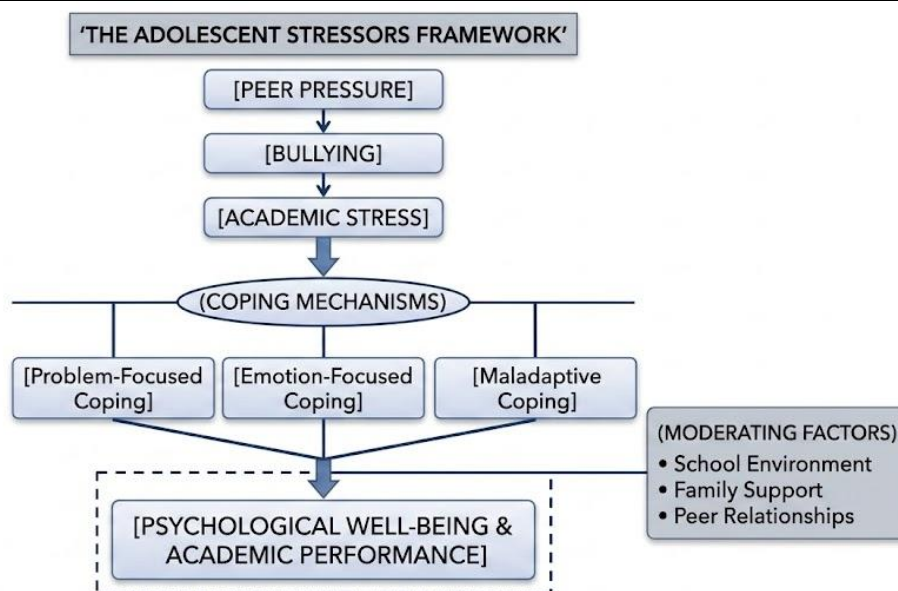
'THE ADOLESCENT STRESSORS FRAMEWORK'

[PEER PRESSURE]

[BULLYING]

[ACADEMIC STRESS]

(COPING MECHANISMS)

[Problem-Focused Coping]

[Emotion-Focused Coping]

[Maladaptive Coping]

(MODERATING FACTORS)
• School Environment
• Family Support
• Peer Relationships

[PSYCHOLOGICAL WELL-BEING & ACADEMIC PERFORMANCE]